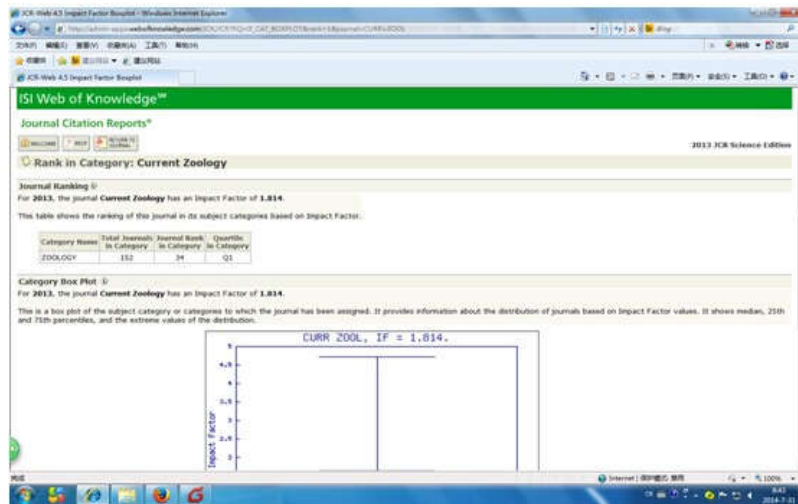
JCR-Web 4.5 Impact Factor Boxplot - Windows Internet Explorer

ISI Web of Knowledge℠

Journal Citation Reports®

WELCOME | HELP | RETURN TO JOURNAL

2013 JCR Science Edition

Rank in Category: Current Zoology

Journal Ranking

For 2013, the journal Current Zoology has an Impact Factor of 1.814.

This table shows the ranking of this journal in its subject categories based on Impact Factor.

| Category Name | Total Journals in Category | Journal Rank in Category | Quartile in Category |
|---|---|---|---|
| ZOOLOGY | 152 | 34 | Q1 |

Category Box Plot

For 2013, the journal Current Zoology has an Impact Factor of 1.814.

This is a box plot of the subject category or categories to which the journal has been assigned. It provides information about the distribution of journals based on Impact Factor values. It shows median, 25th and 75th percentiles, and the extreme values of the distribution.

CURR ZOOL, IF = 1.814.

5
4.5
4
3.5
3
2.5
2

Impact Factor

Internet | 保护模式: 禁用

100%

2014-7-31